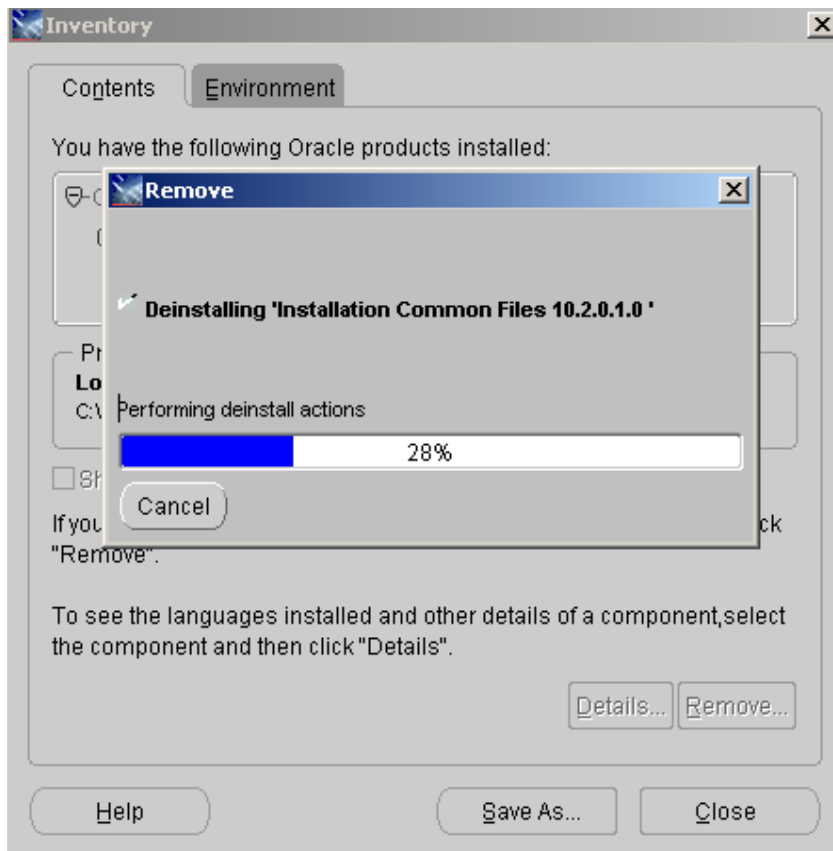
Inventory

Contents Environment

You have the following Oracle products installed:

Pr
Lo
C:\

Sh

If you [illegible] ck "Remove".

Remove

Deinstalling 'Installation Common Files 10.2.0.1.0 '

Performing deinstall actions

28%

Cancel

To see the languages installed and other details of a component,select the component and then click "Details".

Details... Remove...

Help Save As... Close